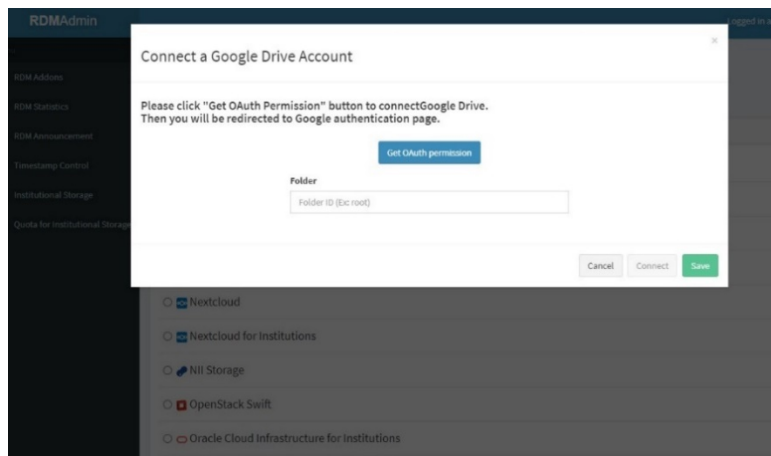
RDMAdmin

Logged in a

RDM Addons

RDM Statistics

RDM Announcement

Timestamp Control

Institutional Storage

Quota for Institutional Storage

Connect a Google Drive Account

×

Please click "Get OAuth Permission" button to connectGoogle Drive.
Then you will be redirected to Google authentication page.

Get OAuth permission

Folder

Folder ID (Ex: root)

Cancel

Connect

Save

Nextcloud

Nextcloud for Institutions

NII Storage

OpenStack Swift

Oracle Cloud Infrastructure for Institutions